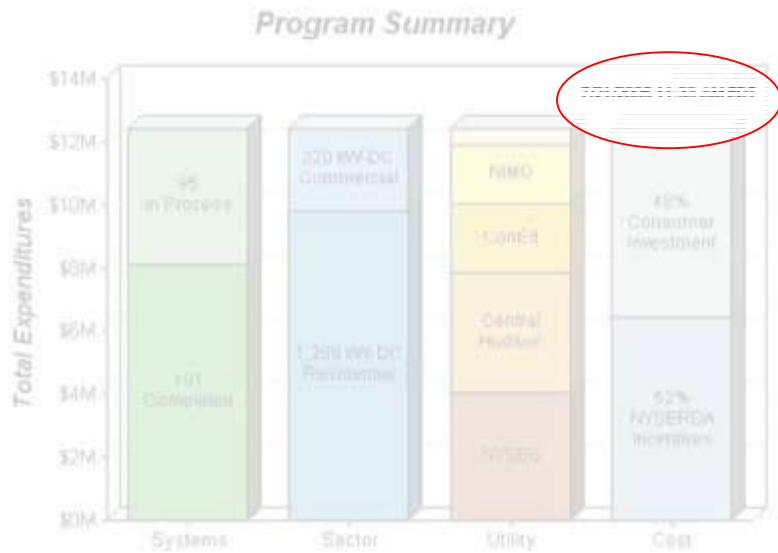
Program Summary

$14M
$12M
$10M
$8M
$6M
$4M
$2M
$0M

Total Expenditures

95 in Process

101 Completed

220 kW-DC Commercial

1,299 kW-DC Residential

NIMO

ConEd

Central Hudson

NYSEG

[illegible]

48% Consumer Investment

52% NYSERDA Incentives

Systems
Sector
Utility
Cost